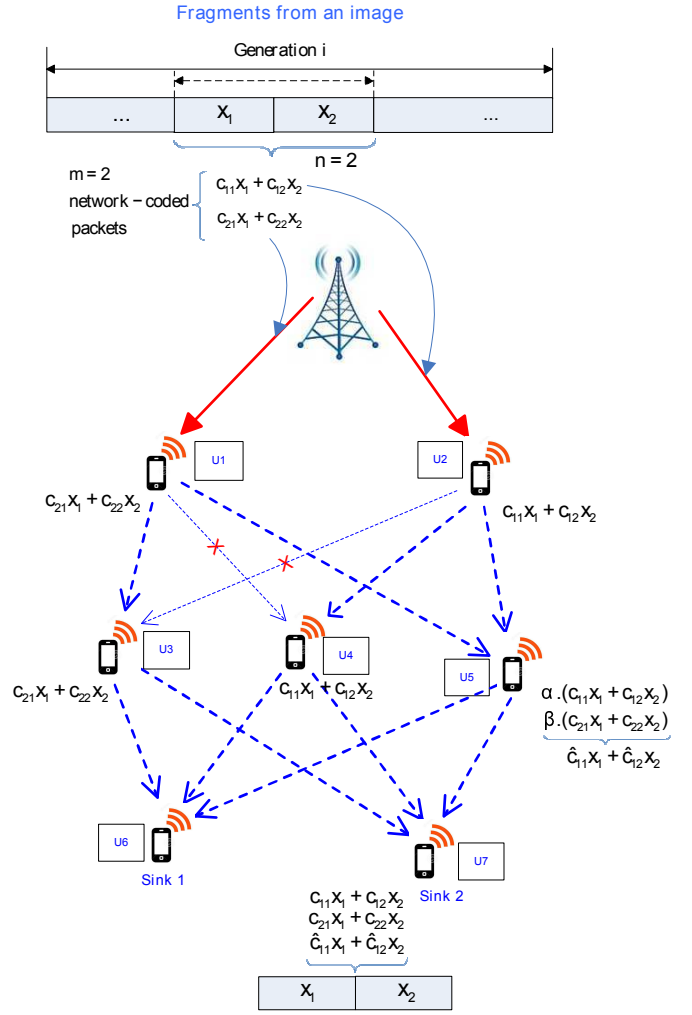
Fragments from an image

Generation i

| ... | $x_1$ | $x_2$ | ... |
|---|---|---|---|

n = 2

m = 2
network − coded packets

$c_{11}x_1 + c_{12}x_2$
$c_{21}x_1 + c_{22}x_2$

U1

U2

$c_{21}x_1 + c_{22}x_2$

$c_{11}x_1 + c_{12}x_2$

U3

U4

U5

$c_{21}x_1 + c_{22}x_2$

$c_{11}x_1 + c_{12}x_2$

$\alpha.(c_{11}x_1 + c_{12}x_2)$
$\beta.(c_{21}x_1 + c_{22}x_2)$
$\hat{c}_{11}x_1 + \hat{c}_{12}x_2$

U6

Sink 1

U7

Sink 2

$c_{11}x_1 + c_{12}x_2$
$c_{21}x_1 + c_{22}x_2$
$\hat{c}_{11}x_1 + \hat{c}_{12}x_2$

| $x_1$ | $x_2$ |
|---|---|